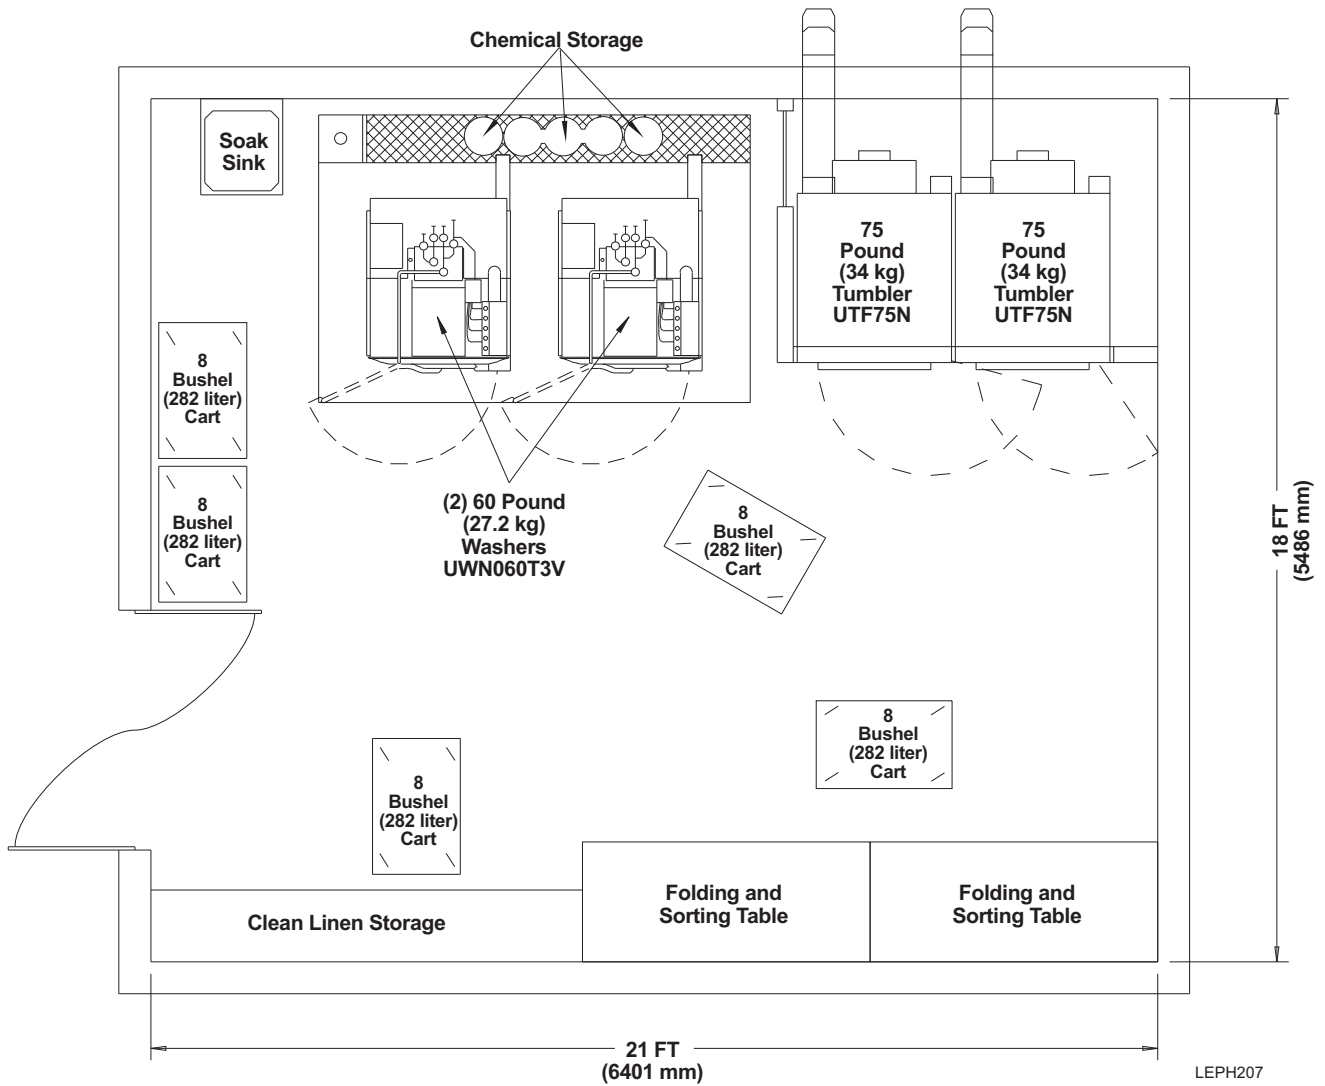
Chemical Storage

Soak Sink

75 Pound (34 kg) Tumbler UTF75N

75 Pound (34 kg) Tumbler UTF75N

8 Bushel (282 liter) Cart

8 Bushel (282 liter) Cart

(2) 60 Pound (27.2 kg) Washers UWN060T3V

8 Bushel (282 liter) Cart

18 FT (5486 mm)

8 Bushel (282 liter) Cart

8 Bushel (282 liter) Cart

Clean Linen Storage

Folding and Sorting Table

Folding and Sorting Table

21 FT (6401 mm)

LEPH207